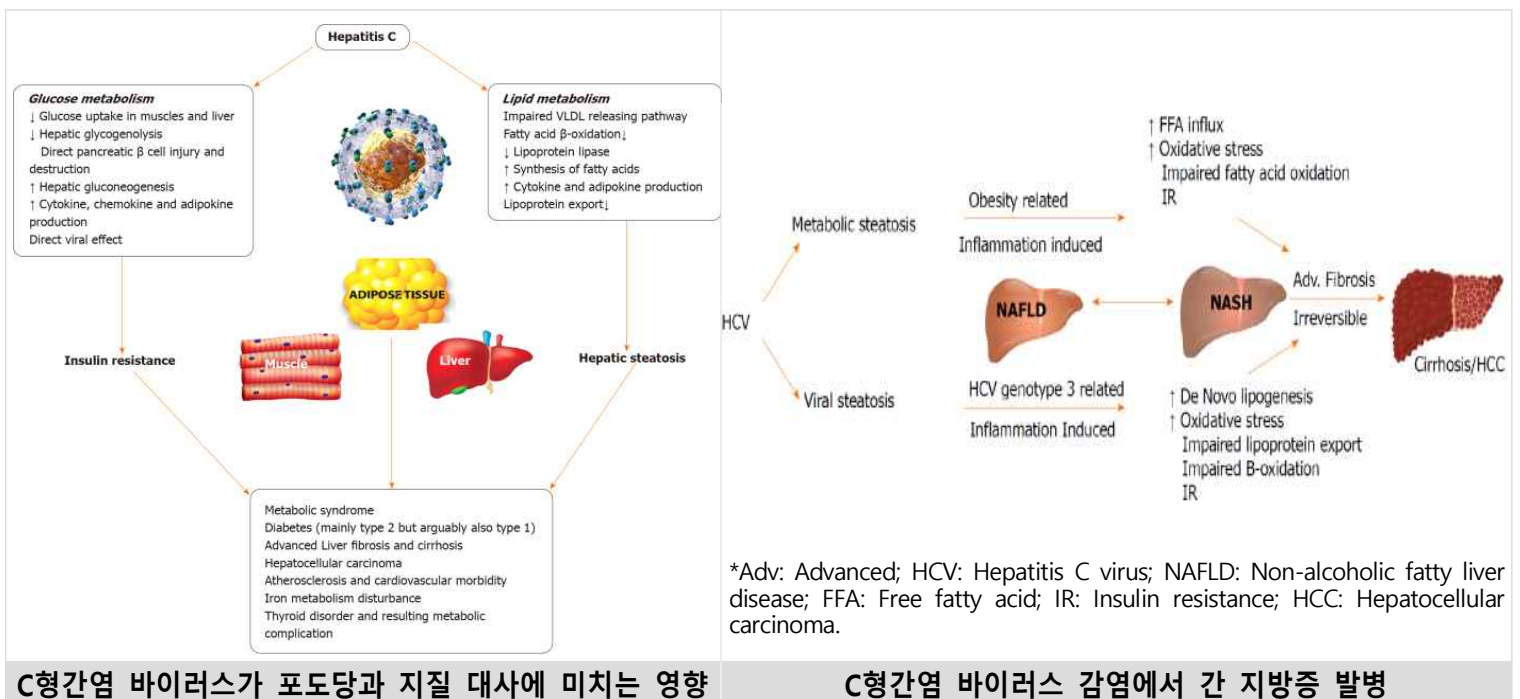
Hepatitis C

Glucose metabolism
↓ Glucose uptake in muscles and liver
↓ Hepatic glycogenolysis
Direct pancreatic β cell injury and destruction
↑ Hepatic gluconeogenesis
↑ Cytokine, chemokine and adipokine production
Direct viral effect

Lipid metabolism
Impaired VLDL releasing pathway
Fatty acid β-oxidation↓
↓ Lipoprotein lipase
↑ Synthesis of fatty acids
↑ Cytokine and adipokine production
Lipoprotein export↓

ADIPOSE TISSUE

Insulin resistance

Muscle

Liver

Hepatic steatosis

Metabolic syndrome
Diabetes (mainly type 2 but arguably also type 1)
Advanced Liver fibrosis and cirrhosis
Hepatocellular carcinoma
Atherosclerosis and cardiovascular morbidity
Iron metabolism disturbance
Thyroid disorder and resulting metabolic complication

HCV

Metabolic steatosis

Obesity related

Inflammation induced

↑ FFA influx
↑ Oxidative stress
Impaired fatty acid oxidation
IR

NAFLD

NASH

Adv. Fibrosis

Irreversible

Cirrhosis/HCC

Viral steatosis

HCV genotype 3 related

Inflammation Induced

↑ De Novo lipogenesis
↑ Oxidative stress
Impaired lipoprotein export
Impaired B-oxidation
IR

*Adv: Advanced; HCV: Hepatitis C virus; NAFLD: Non-alcoholic fatty liver disease; FFA: Free fatty acid; IR: Insulin resistance; HCC: Hepatocellular carcinoma.

C형간염 바이러스가 포도당과 지질 대사에 미치는 영향

C형간염 바이러스 감염에서 간 지방증 발병